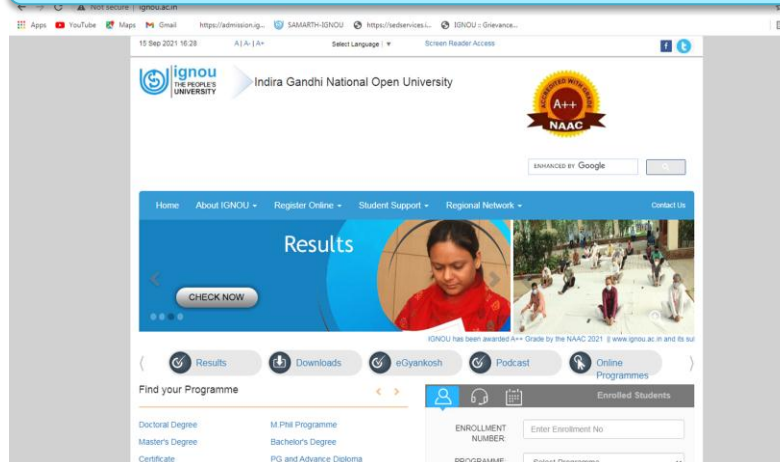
Not secure | ignou.ac.in

Apps YouTube Maps Gmail https://admission.ig... SAMARTH-IGNOU https://sedservices.i... IGNOU :: Grievance...

15 Sep 2021 16:29 A | A- | A+ Select Language | ▼ Screen Reader Access

ignou THE PEOPLE'S UNIVERSITY

Indira Gandhi National Open University

ACCREDITED WITH GRADE A++ NAAC

ENHANCED BY Google

Home About IGNOU ▾ Register Online ▾ Student Support ▾ Regional Network ▾ Contact Us

Results

CHECK NOW

IGNOU has been awarded A++ Grade by the NAAC 2021 || www.ignou.ac.in and its sul

Results Downloads eGyankosh Podcast Online Programmes

Find your Programme

Enrolled Students

Doctoral Degree M.Phil Programme
Master's Degree Bachelor's Degree
Certificate PG and Advance Diploma

ENROLLMENT NUMBER: Enter Enrollment No

PROGRAMME: Select Programme